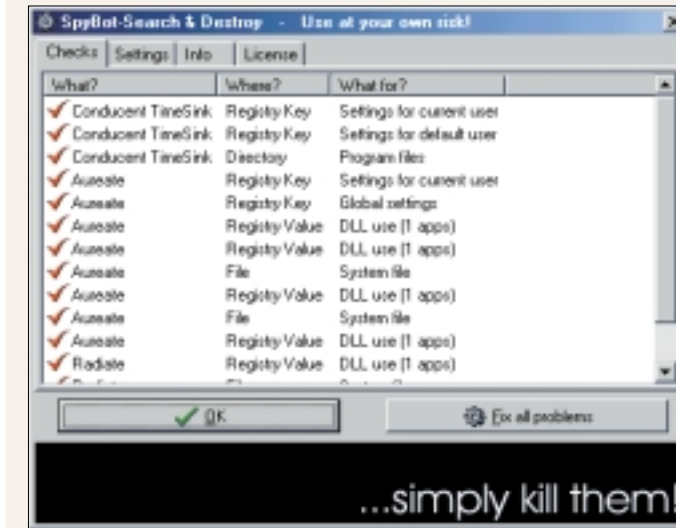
SpyBot-Search & Destroy - Use at your own risk!

Checks | Settings | Info | License

| What? | Where? | What for? |
|---|---|---|
| Conducent TimeSink | Registry Key | Settings for current user |
| Conducent TimeSink | Registry Key | Settings for default user |
| Conducent TimeSink | Directory | Program files |
| Aureate | Registry Key | Settings for current user |
| Aureate | Registry Key | Global settings |
| Aureate | Registry Value | DLL use (1 apps) |
| Aureate | Registry Value | DLL use (1 apps) |
| Aureate | File | System file |
| Aureate | Registry Value | DLL use (1 apps) |
| Aureate | File | System file |
| Aureate | Registry Value | DLL use (1 apps) |
| Radiate | Registry Value | DLL use (1 apps) |

OK

Fix all problems

...simply kill them!